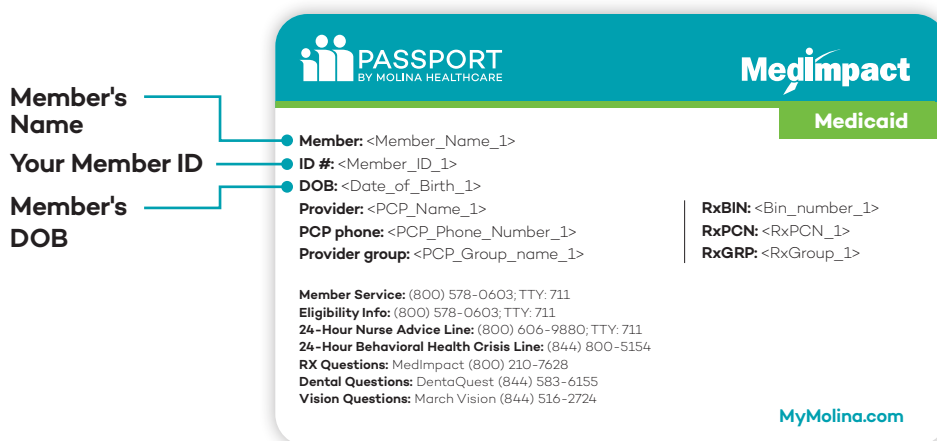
Member's Name

Your Member ID

Member's DOB

PASSPORT
BY MOLINA HEALTHCARE

MedImpact

Medicaid

Member: <Member_Name_1>
ID #: <Member_ID_1>
DOB: <Date_of_Birth_1>
Provider: <PCP_Name_1>
PCP phone: <PCP_Phone_Number_1>
Provider group: <PCP_Group_name_1>

RxBIN: <Bin_number_1>
RxPCN: <RxPCN_1>
RxGRP: <RxGroup_1>

Member Service: (800) 578-0603; TTY: 711
Eligibility Info: (800) 578-0603; TTY: 711
24-Hour Nurse Advice Line: (800) 606-9880; TTY: 711
24-Hour Behavioral Health Crisis Line: (844) 800-5154
RX Questions: MedImpact (800) 210-7628
Dental Questions: DentaQuest (844) 583-6155
Vision Questions: March Vision (844) 516-2724

MyMolina.com